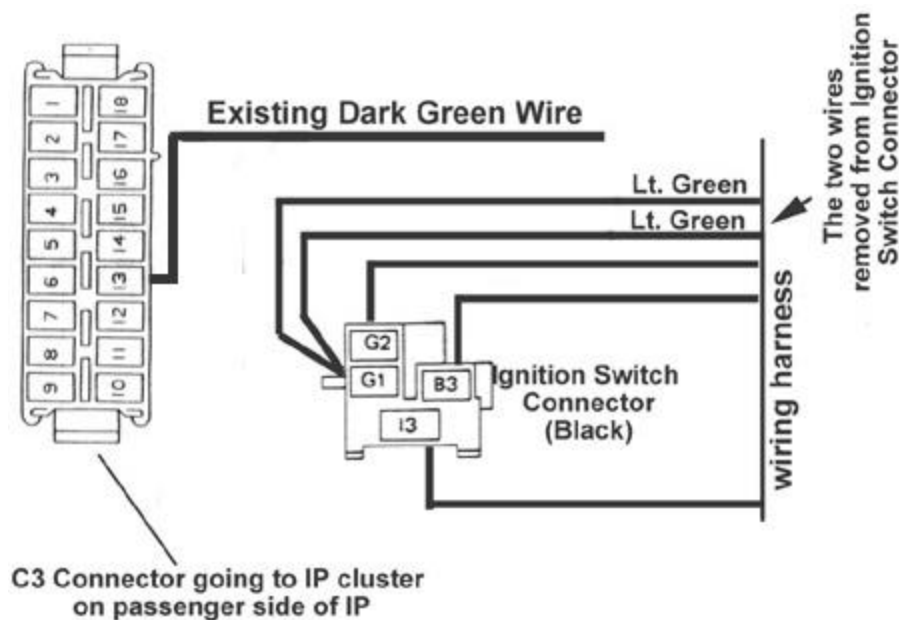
1
2
3
4
5
6
7
8
9
18
17
16
15
14
13
12
11
10

Existing Dark Green Wire

Lt. Green

Lt. Green

The two wires removed from Ignition Switch Connector

G2
G1
B3
I3

Ignition Switch Connector (Black)

wiring harness

C3 Connector going to IP cluster on passenger side of IP